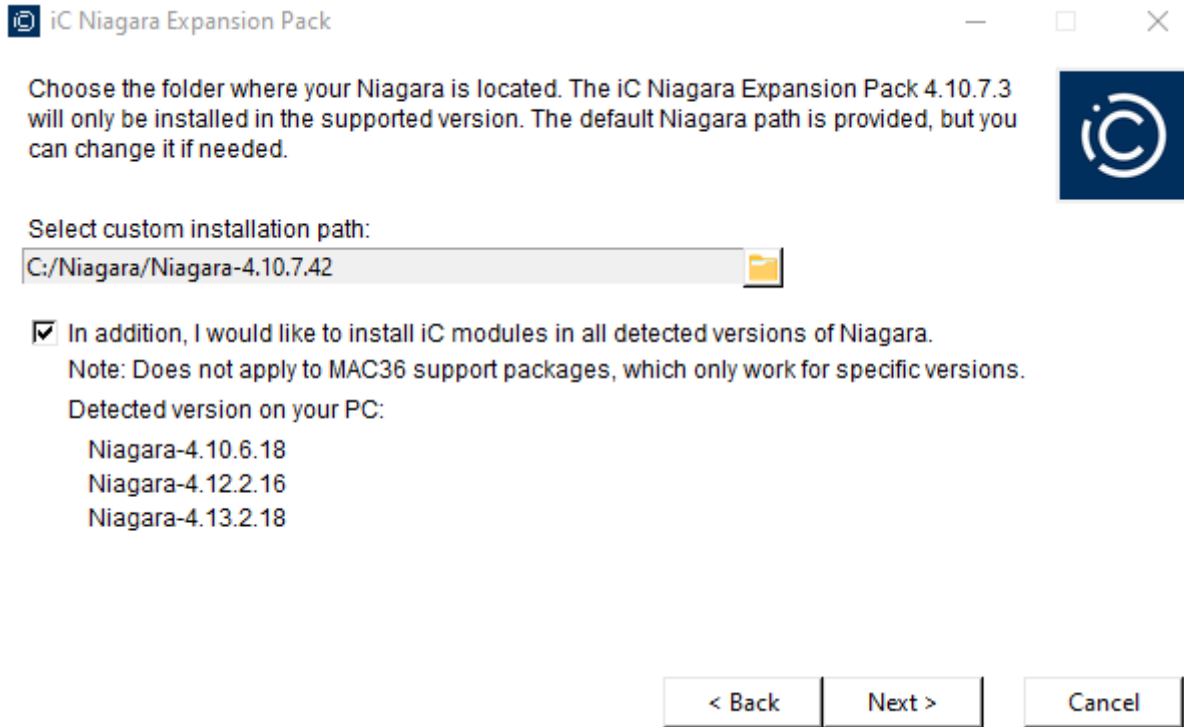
iC Niagara Expansion Pack

Choose the folder where your Niagara is located. The iC Niagara Expansion Pack 4.10.7.3 will only be installed in the supported version. The default Niagara path is provided, but you can change it if needed.

Select custom installation path:

C:/Niagara/Niagara-4.10.7.42

In addition, I would like to install iC modules in all detected versions of Niagara.

Note: Does not apply to MAC36 support packages, which only work for specific versions.

Detected version on your PC:

Niagara-4.10.6.18
Niagara-4.12.2.16
Niagara-4.13.2.18

< Back
Next >
Cancel